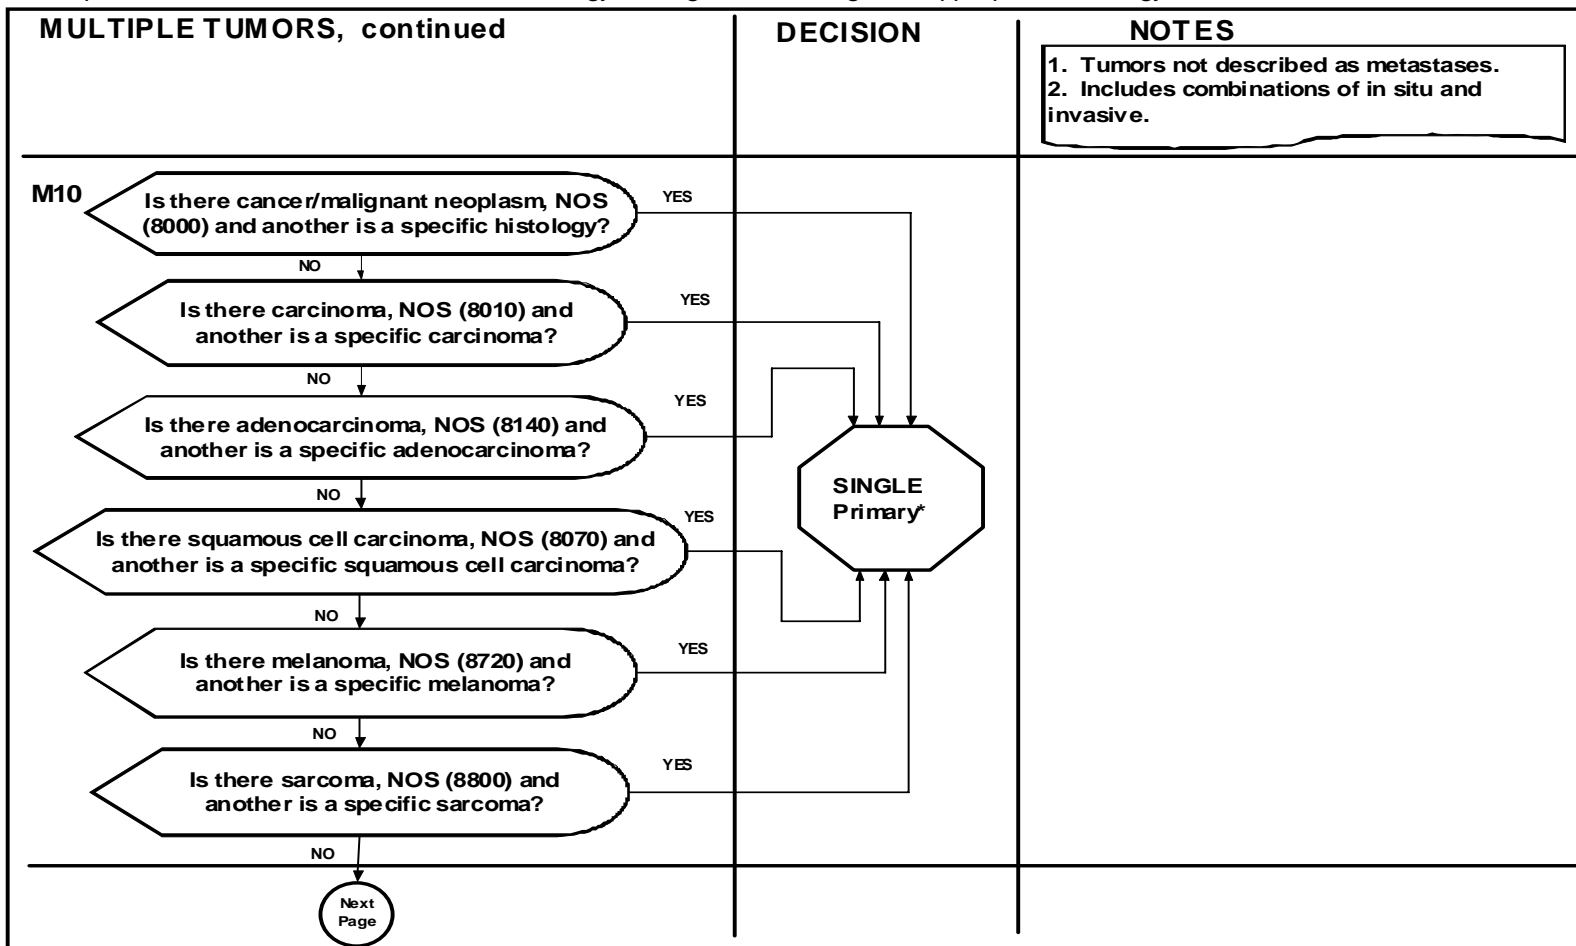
MULTIPLE TUMORS, continued

DECISION

NOTES

1. Tumors not described as metastases.
2. Includes combinations of in situ and invasive.

M10

Is there cancer/malignant neoplasm, NOS (8000) and another is a specific histology?

YES

NO

Is there carcinoma, NOS (8010) and another is a specific carcinoma?

YES

NO

Is there adenocarcinoma, NOS (8140) and another is a specific adenocarcinoma?

YES

NO

Is there squamous cell carcinoma, NOS (8070) and another is a specific squamous cell carcinoma?

YES

NO

Is there melanoma, NOS (8720) and another is a specific melanoma?

YES

NO

Is there sarcoma, NOS (8800) and another is a specific sarcoma?

YES

NO

SINGLE Primary*

Next Page